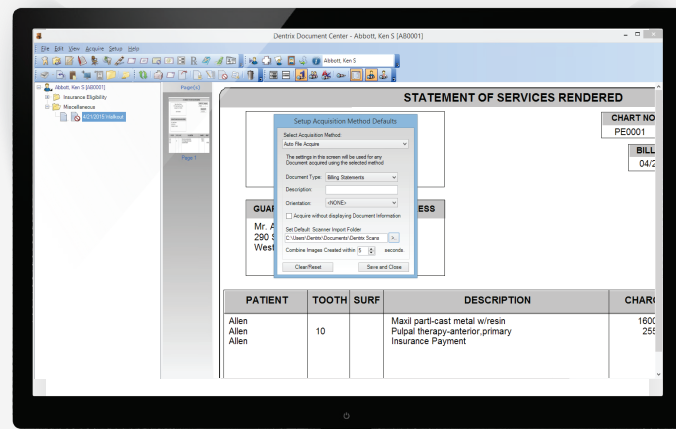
Dentrix Document Center - Abbott, Ken S [AB0001]

File Edit View Acquire Setup Help

Abbott, Ken S

Abbott, Ken S [AB0001]
Insurance Eligibility
Miscellaneous
4/21/2015 Walkout

Page(s)

Page 1

STATEMENT OF SERVICES RENDERED

CHART NO
PE0001

BILL
04/2

GUAR
Mr. A
290 S
West

ESS

Setup Acquisition Method Defaults

Select Acquisition Method:
Auto File Acquire

The settings in this screen will be used for any Document acquired using the selected method

Document Type: Billing Statements
Description:
Orientation: <NONE>

Acquire without displaying Document Information

Set Default: Scanner Import Folder
C:\Users\Dentrix\Documents\Dentrix Scans

Combine Images Created within 5 seconds

Clear/Reset
Save and Close

| PATIENT | TOOTH | SURF | DESCRIPTION | CHARG |
|---|---|---|---|---|
| Allen<br>Allen<br>Allen | <br>10 | | Maxil partl-cast metal w/resin<br>Pulpal therapy-anterior,primary<br>Insurance Payment | 1600<br>255 |